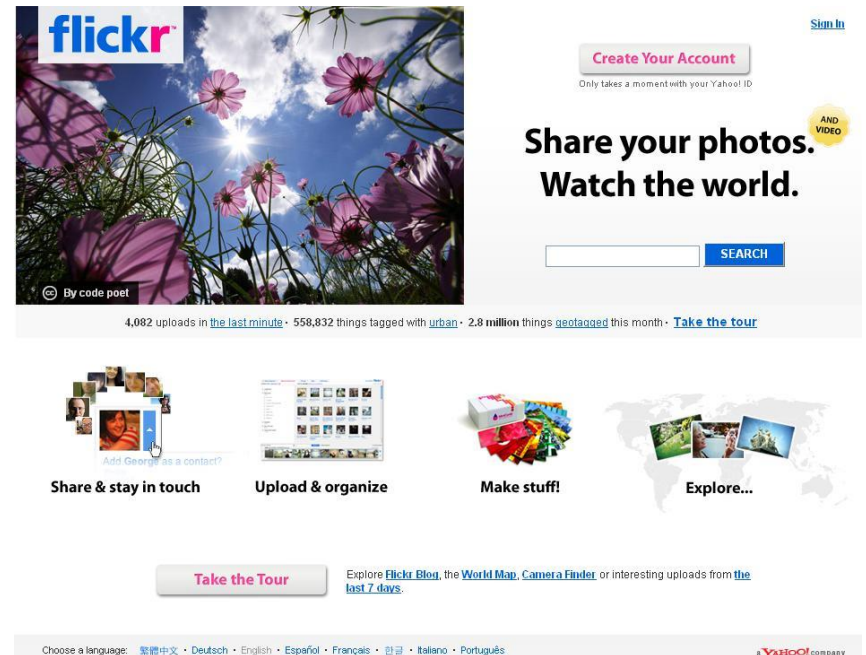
flickr

Sign In

Create Your Account

Only takes a moment with your Yahoo! ID

AND VIDEO

Share your photos. Watch the world.

SEARCH

By code poet

4,082 uploads in the last minute · 558,832 things tagged with urban · 2.8 million things geotagged this month · Take the tour

Add George as a contact?

Share & stay in touch

Upload & organize

Make stuff!

Explore...

Take the Tour

Explore Flickr Blog, the World Map, Camera Finder or interesting uploads from the last 7 days.

Choose a language: 繁體中文 · Deutsch · English · Español · Français · 한글 · Italiano · Português

a YAHOO! COMPANY